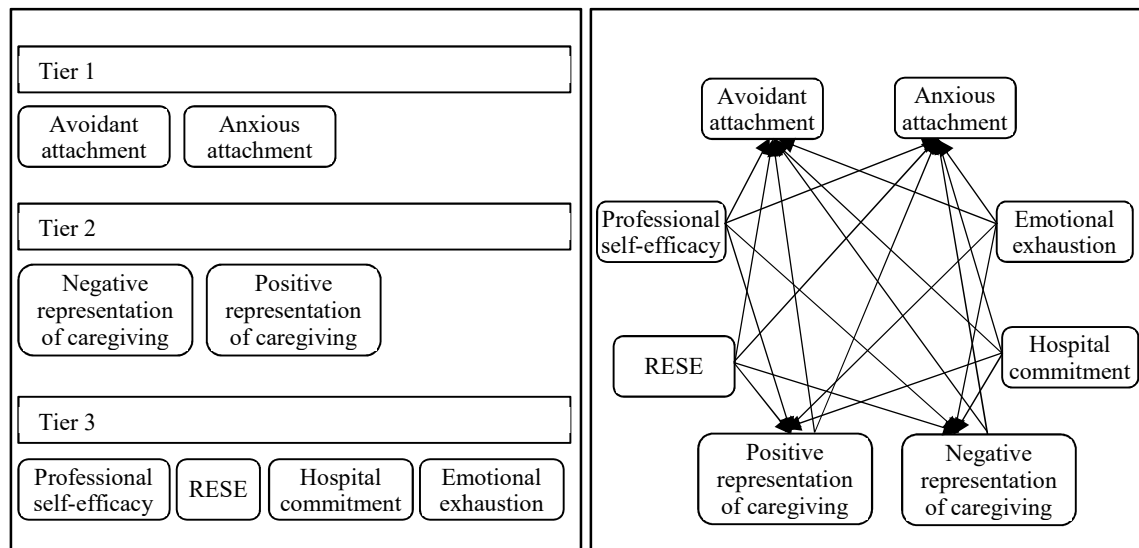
Tier 1

Avoidant attachment

Anxious attachment

Tier 2

Negative representation of caregiving

Positive representation of caregiving

Tier 3

Professional self-efficacy

RESE

Hospital commitment

Emotional exhaustion

Avoidant attachment

Anxious attachment

Professional self-efficacy

Emotional exhaustion

RESE

Hospital commitment

Positive representation of caregiving

Negative representation of caregiving